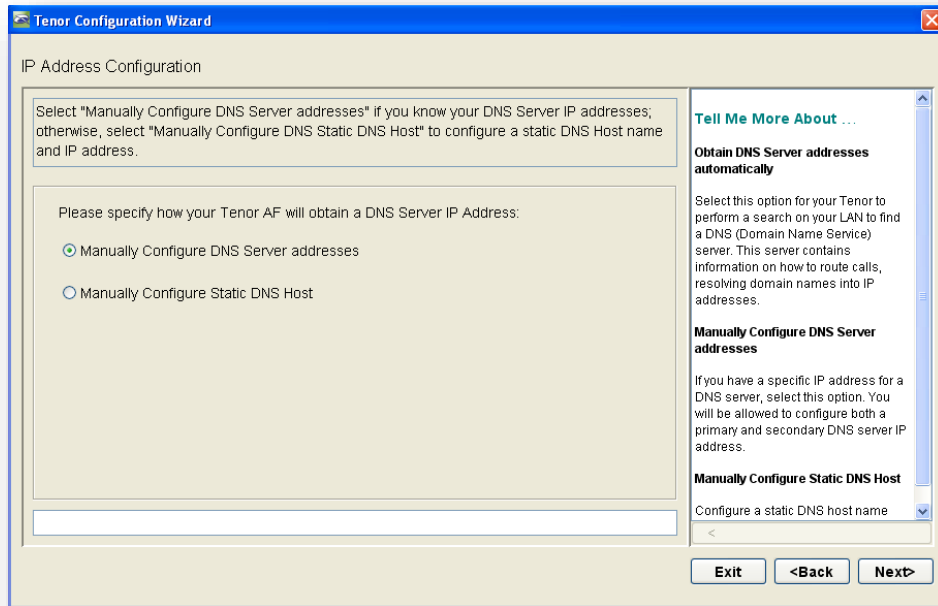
Tenor Configuration Wizard

IP Address Configuration

Select "Manually Configure DNS Server addresses" if you know your DNS Server IP addresses; otherwise, select "Manually Configure DNS Static DNS Host" to configure a static DNS Host name and IP address.

Please specify how your Tenor AF will obtain a DNS Server IP Address:

Manually Configure DNS Server addresses

Manually Configure Static DNS Host

Tell Me More About ...

Obtain DNS Server addresses automatically

Select this option for your Tenor to perform a search on your LAN to find a DNS (Domain Name Service) server. This server contains information on how to route calls, resolving domain names into IP addresses.

Manually Configure DNS Server addresses

If you have a specific IP address for a DNS server, select this option. You will be allowed to configure both a primary and secondary DNS server IP address.

Manually Configure Static DNS Host

Configure a static DNS host name

Exit

<Back

Next>